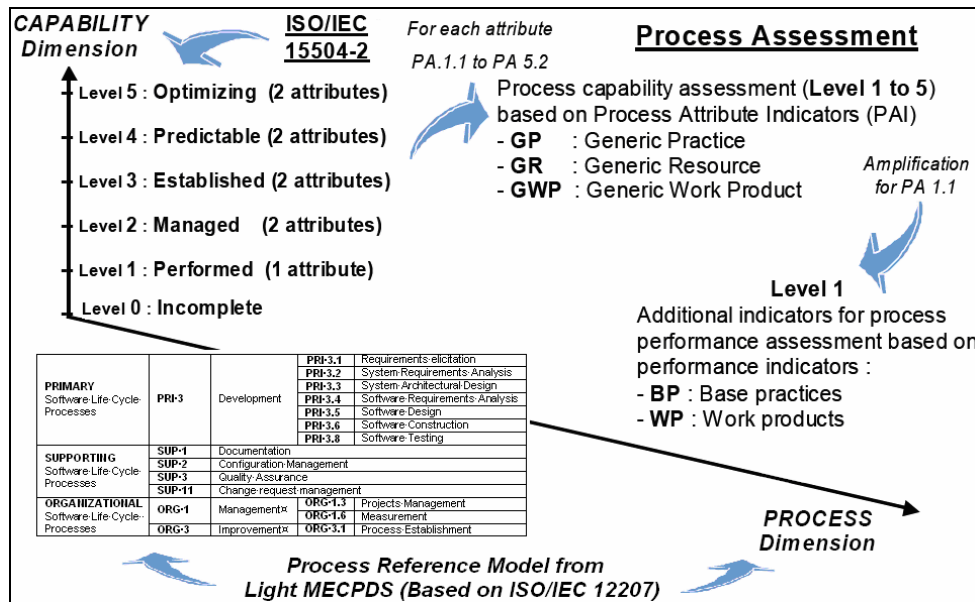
CAPABILITY Dimension

ISO/IEC 15504-2

For each attribute PA.1.1 to PA 5.2

Process Assessment

Level 5 : Optimizing (2 attributes)
Level 4 : Predictable (2 attributes)
Level 3 : Established (2 attributes)
Level 2 : Managed (2 attributes)
Level 1 : Performed (1 attribute)
Level 0 : Incomplete

Process capability assessment (Level 1 to 5) based on Process Attribute Indicators (PAI)
- GP : Generic Practice
- GR : Generic Resource
- GWP : Generic Work Product

Amplification for PA 1.1

Level 1
Additional indicators for process performance assessment based on performance indicators :
- BP : Base practices
- WP : Work products

| | | | | |
|---|---|---|---|---|
| PRIMARY Software·Life·Cycle·Processes | PRI·3 | Development | PRI·3.1 | Requirements·elicitation |
| | | | PRI·3.2 | System·Requirements·Analysis |
| | | | PRI·3.3 | System·Architectural·Design |
| | | | PRI·3.4 | Software·Requirements·Analysis |
| | | | PRI·3.5 | Software·Design |
| | | | PRI·3.6 | Software·Construction |
| | | | PRI·3.8 | Software·Testing |
| SUPPORTING Software·Life·Cycle·Processes | SUP·1 | Documentation | | |
| | SUP·2 | Configuration·Management | | |
| | SUP·3 | Quality·Assurance | | |
| | SUP·11 | Change·request·management | | |
| ORGANIZATIONAL Software·Life·Cycle·Processes | ORG·1 | Management¤ | ORG·1.3 | Projects·Management |
| | | | ORG·1.6 | Measurement |
| | ORG·3 | Improvement¤ | ORG·3.1 | Process·Establishment |

PROCESS Dimension

Process Reference Model from Light MECPDS (Based on ISO/IEC 12207)